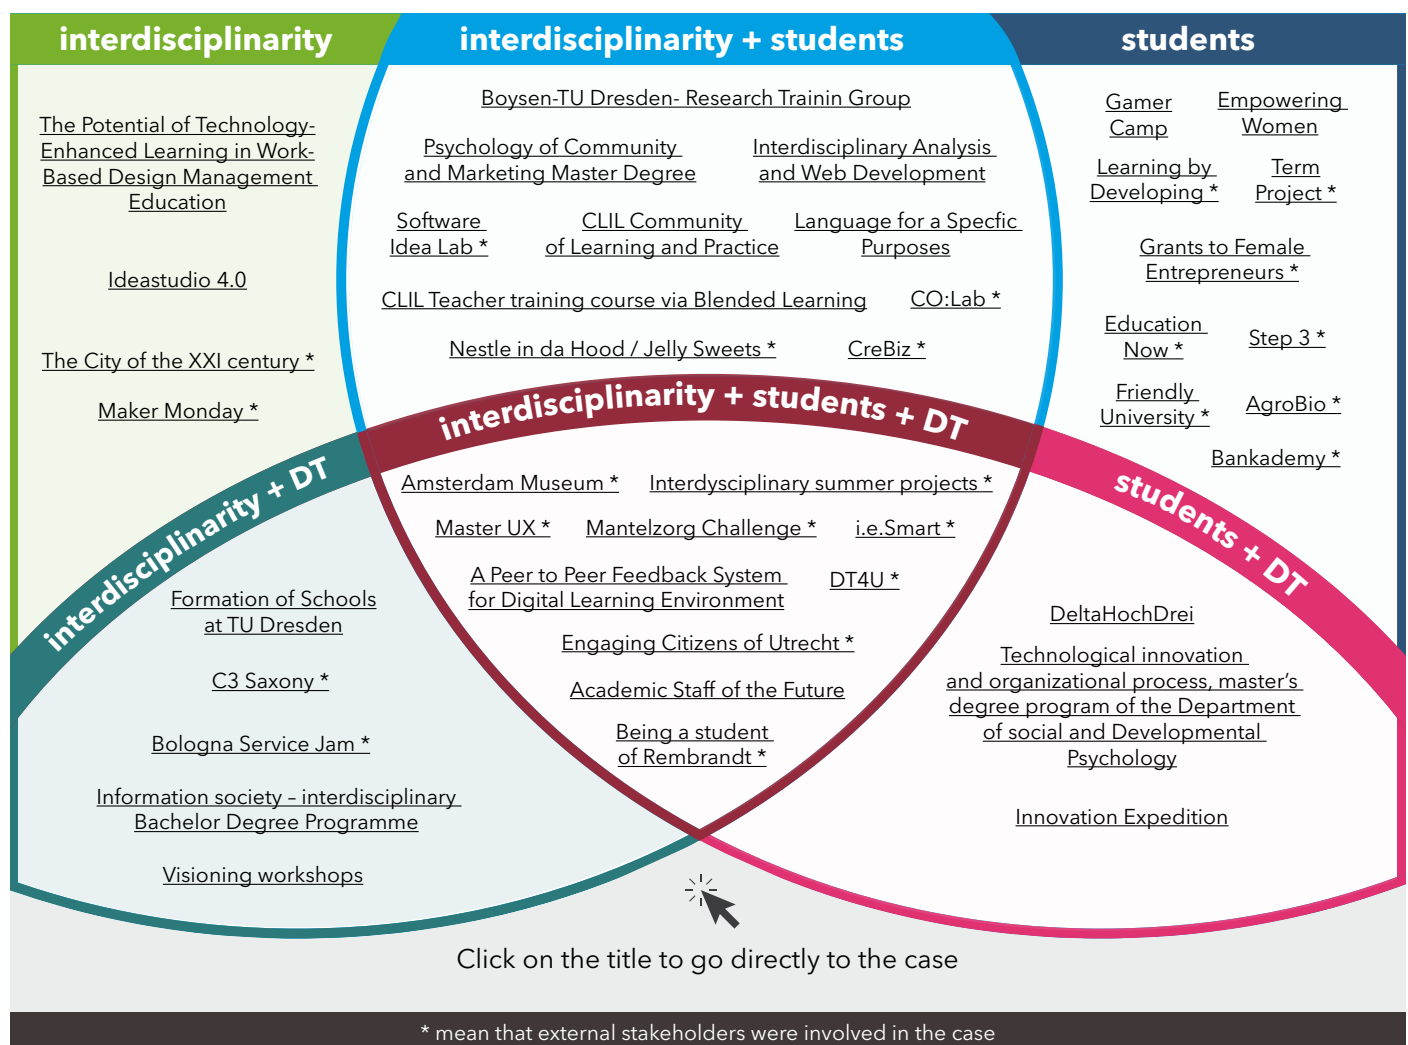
interdisciplinarity

interdisciplinarity + students

students

The Potential of Technology-Enhanced Learning in Work-Based Design Management Education

Ideastudio 4.0

The City of the XXI century *

Maker Monday *

Boysen-TU Dresden- Research Trainin Group

Psychology of Community and Marketing Master Degree

Interdisciplinary Analysis and Web Development

Software Idea Lab *

CLIL Community of Learning and Practice

Language for a Specfic Purposes

CLIL Teacher training course via Blended Learning

CO:Lab *

Nestle in da Hood / Jelly Sweets *

CreBiz *

Gamer Camp

Empowering Women

Learning by Developing *

Term Project *

Grants to Female Entrepreneurs *

Education Now *

Step 3 *

Friendly University *

AgroBio *

Bankademy *

interdisciplinarity + students + DT

Amsterdam Museum *

Interdysciplinary summer projects *

Master UX *

Mantelzorg Challenge *

i.e.Smart *

A Peer to Peer Feedback System for Digital Learning Environment

DT4U *

Engaging Citizens of Utrecht *

Academic Staff of the Future

Being a student of Rembrandt *

interdisciplinarity + DT

Formation of Schools at TU Dresden

C3 Saxony *

Bologna Service Jam *

Information society – interdisciplinary Bachelor Degree Programme

Visioning workshops

students + DT

DeltaHochDrei

Technological innovation and organizational process, master's degree program of the Department of social and Developmental Psychology

Innovation Expedition

Click on the title to go directly to the case

* mean that external stakeholders were involved in the case